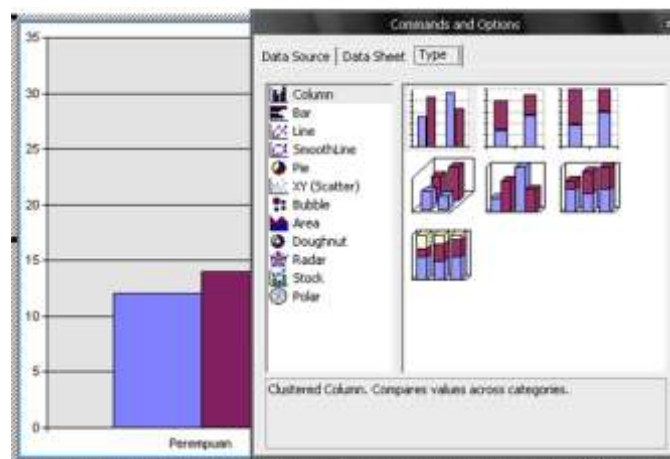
35
30
25
20
15
10
5
0
Perempuan

Commands and Options

Data Source | Data Sheet | Type

Column
Bar
Line
SmoothLine
Pie
XY (Scatter)
Bubble
Area
Doughnut
Radar
Stock
Polar

Clustered Column. Compares values across categories.